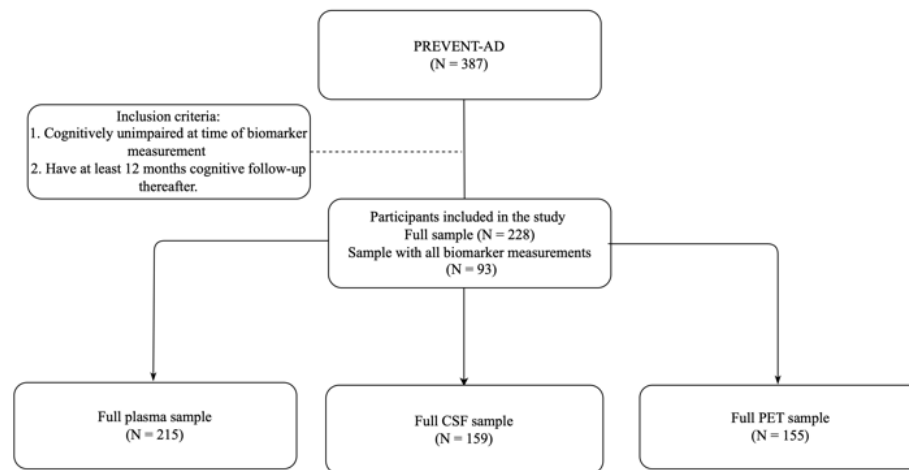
PREVENT-AD
(N = 387)

Inclusion criteria:
1. Cognitively unimpaired at time of biomarker measurement
2. Have at least 12 months cognitive follow-up thereafter.

Participants included in the study
Full sample (N = 228)
Sample with all biomarker measurements
(N = 93)

Full plasma sample
(N = 215)

Full CSF sample
(N = 159)

Full PET sample
(N = 155)